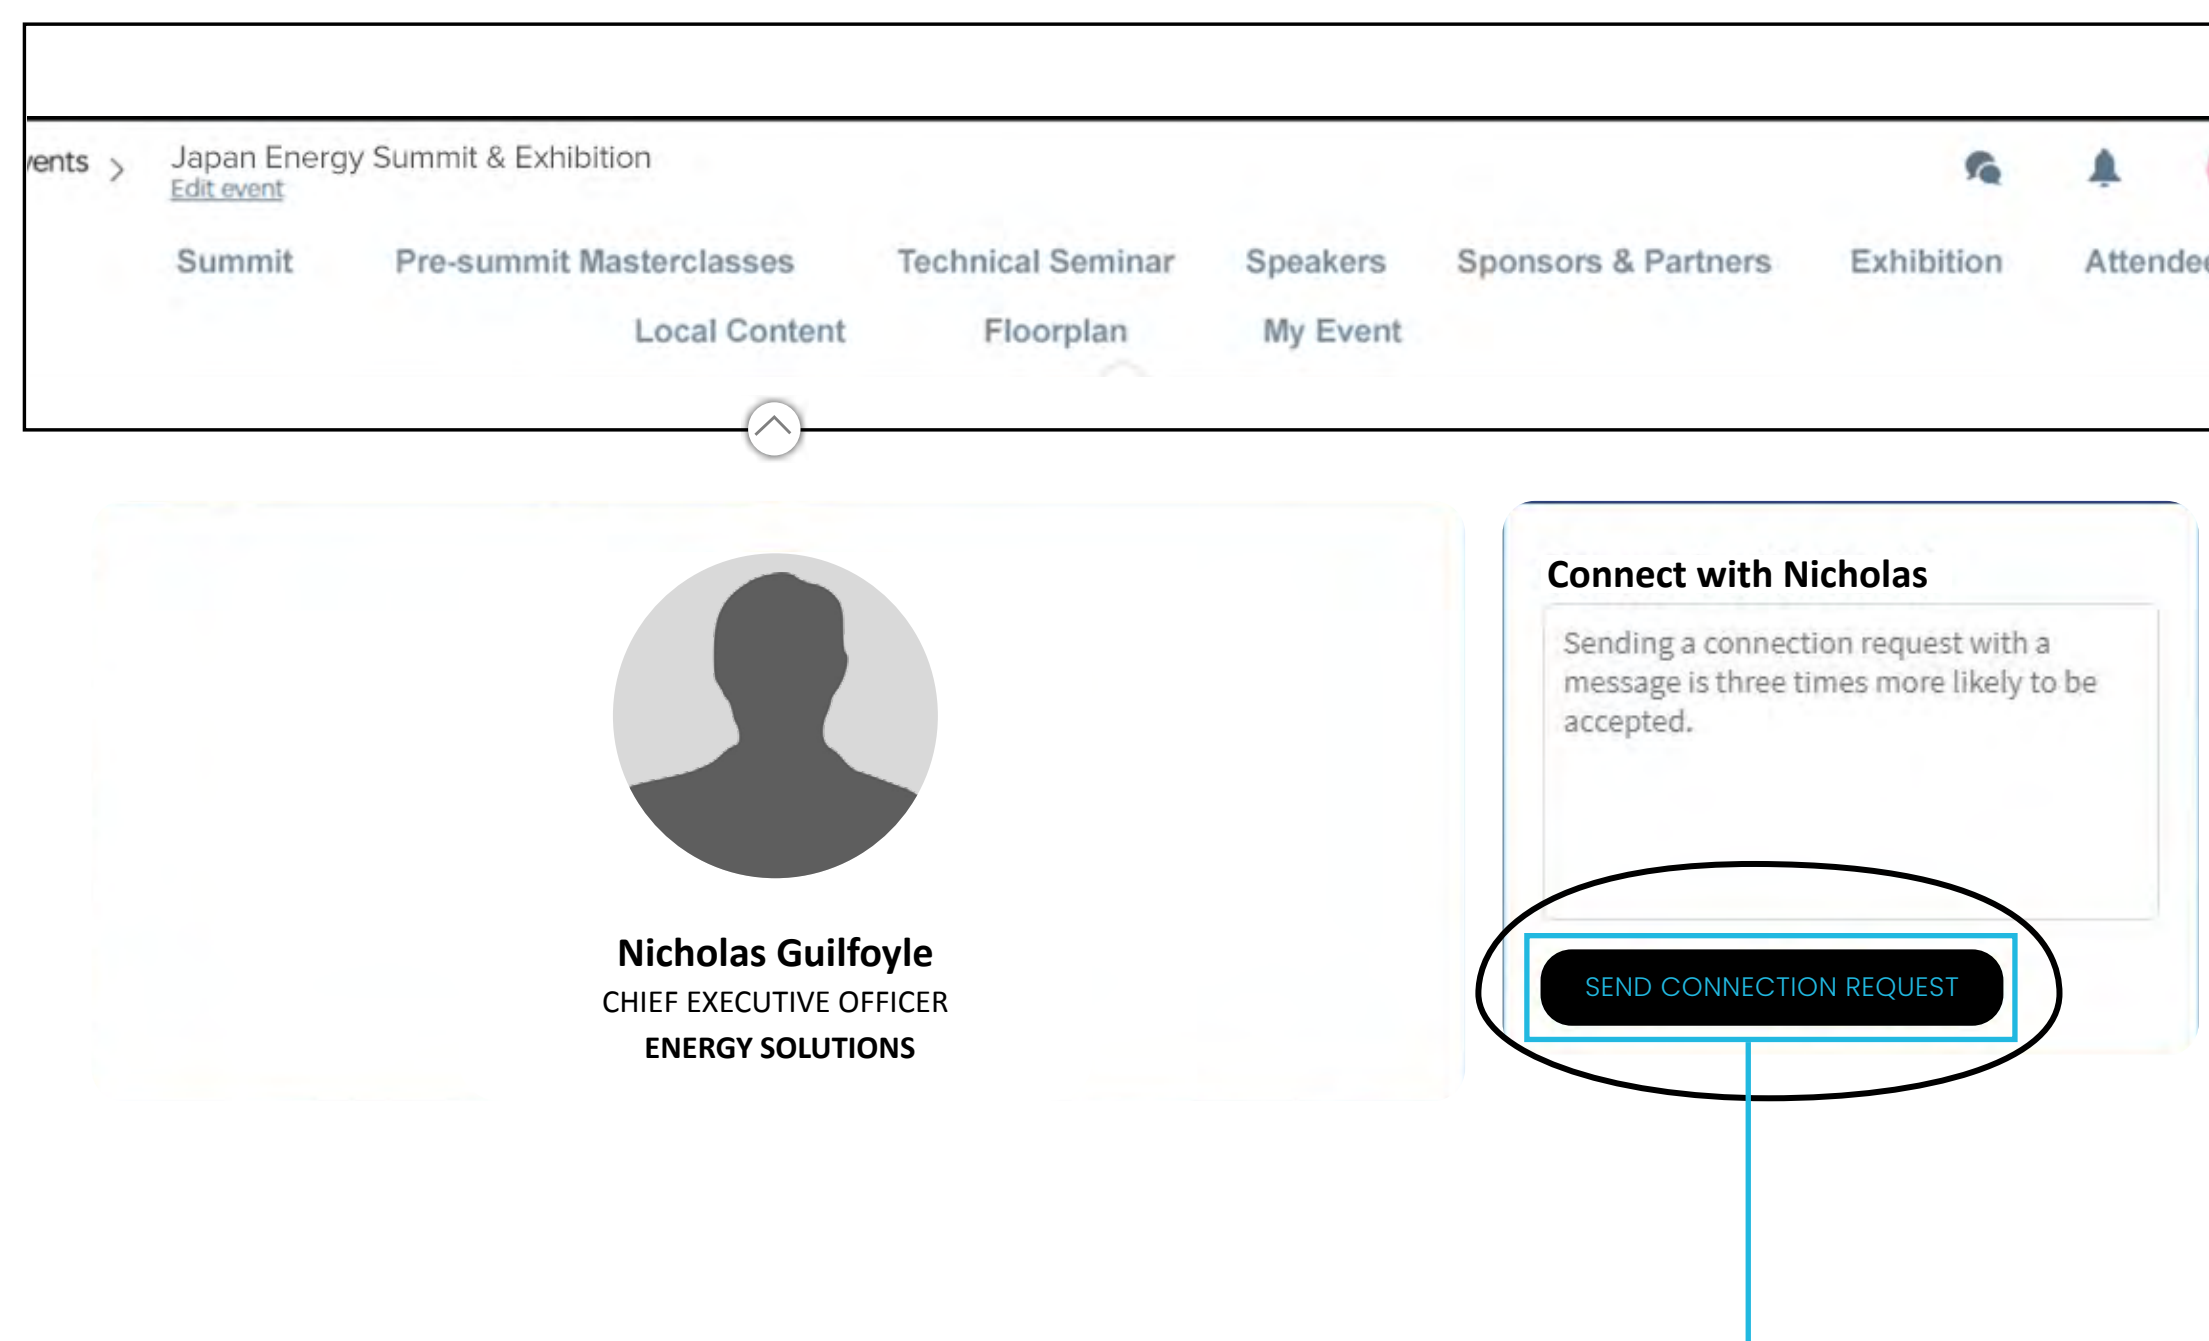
ents > Japan Energy Summit & Exhibition
Edit event

Summit Pre-summit Masterclasses Technical Seminar Speakers Sponsors & Partners Exhibition Attende
Local Content Floorplan My Event

Nicholas Guilfoyle
CHIEF EXECUTIVE OFFICER
ENERGY SOLUTIONS

Connect with Nicholas

Sending a connection request with a message is three times more likely to be accepted.

SEND CONNECTION REQUEST